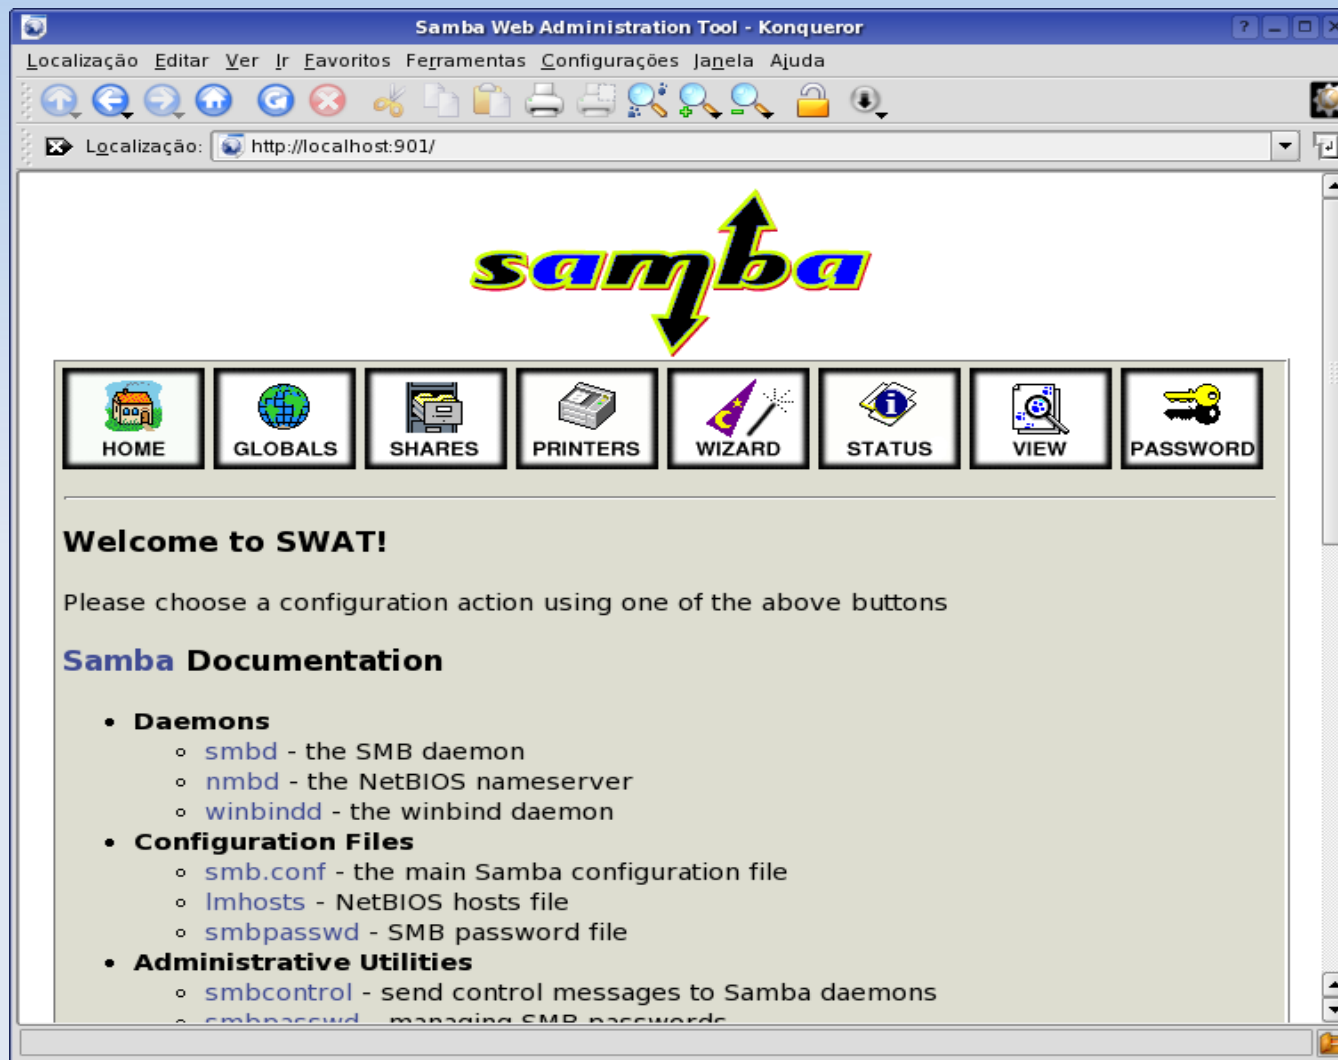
Samba Web Administration Tool - Konqueror

Localização Editar Ver Ir Favoritos Ferramentas Configurações Janela Ajuda

Localização: http://localhost:901/

samba

HOME GLOBALS SHARES PRINTERS WIZARD STATUS VIEW PASSWORD

Welcome to SWAT!

Please choose a configuration action using one of the above buttons

Samba Documentation

- Daemons
  - smbd - the SMB daemon
  - nmbd - the NetBIOS nameserver
  - winbindd - the winbind daemon
- Configuration Files
  - smb.conf - the main Samba configuration file
  - lmhosts - NetBIOS hosts file
  - smbpasswd - SMB password file
- Administrative Utilities
  - smbcontrol - send control messages to Samba daemons
  - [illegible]